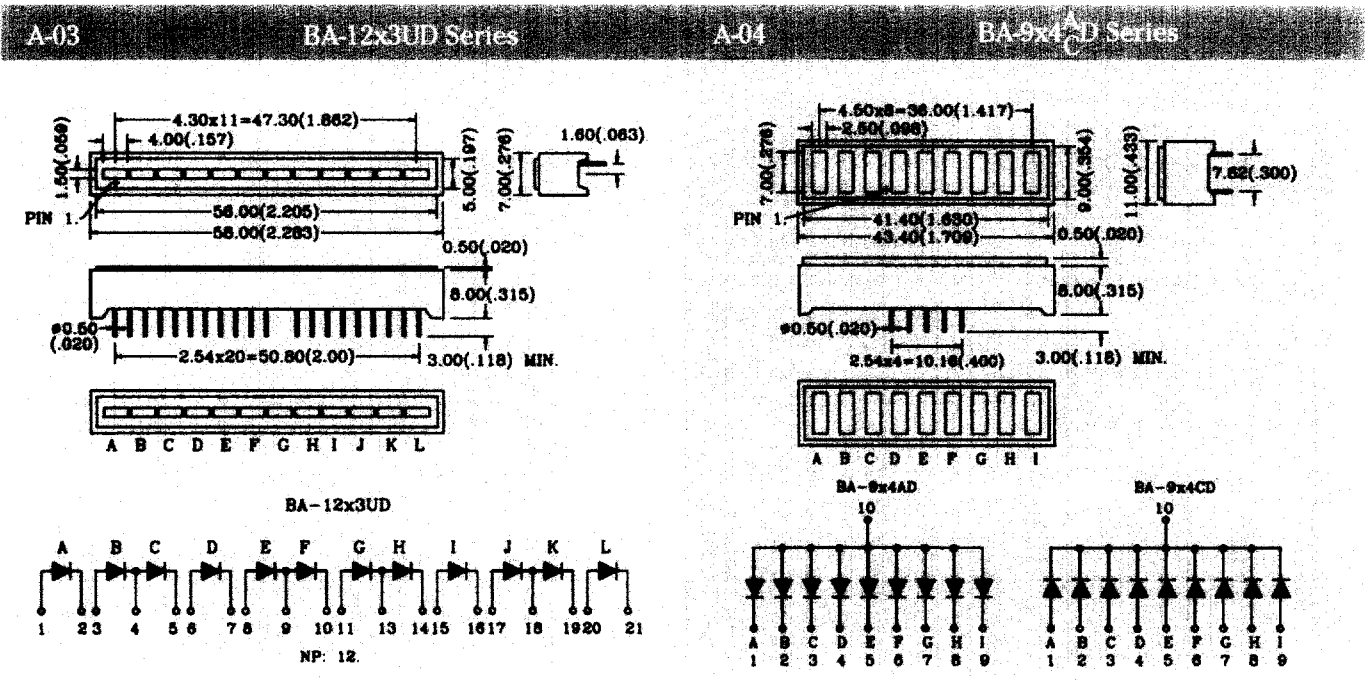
A-03 BA-12x3UD Series

4.30x11=47.30(1.862)
4.00(.157)
1.50(.059)
5.00(.197)
7.00(.276)
1.60(.063)
PIN 1.
56.00(2.205)
58.00(2.283)
0.50(.020)
8.00(.315)
ø0.50(.020)
2.54x20=50.80(2.00)
3.00(.118) MIN.

A B C D E F G H I J K L

BA-12x3UD

A B C D E F G H I J K L
1 2 3 4 5 6 7 8 9 10 11 13 14 15 16 17 18 19 20 21
NP: 12.

A-04 $BA\text{-}9x4^{A}_{C}D$ Series

4.50x8=36.00(1.417)
2.50(.098)
7.00(.276)
9.00(.354)
11.00(.433)
7.62(.300)
PIN 1.
41.40(1.630)
43.40(1.709)
0.50(.020)
8.00(.315)
ø0.50(.020)
2.54x4=10.16(.400)
3.00(.118) MIN.

A B C D E F G H I

BA-9x4AD
10
A B C D E F G H I
1 2 3 4 5 6 7 8 9

BA-9x4CD
10
A B C D E F G H I
1 2 3 4 5 6 7 8 9